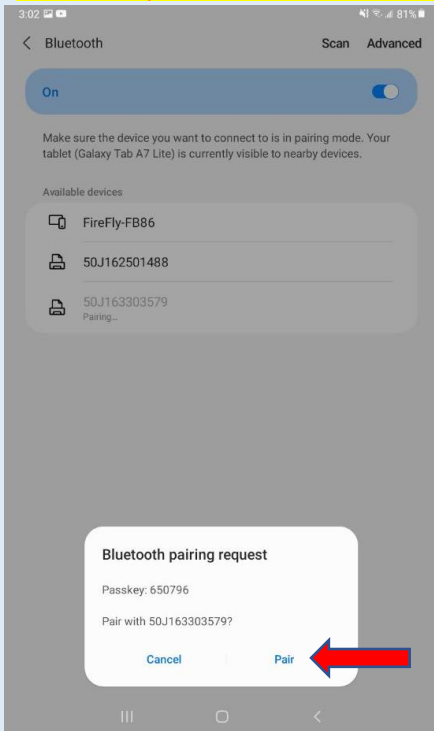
3:02

81%

Bluetooth

Scan Advanced

On

Make sure the device you want to connect to is in pairing mode. Your tablet (Galaxy Tab A7 Lite) is currently visible to nearby devices.

Available devices

FireFly-FB86

50J162501488

50J163303579
Pairing...

Bluetooth pairing request

Passkey: 650796

Pair with 50J163303579?

Cancel

Pair